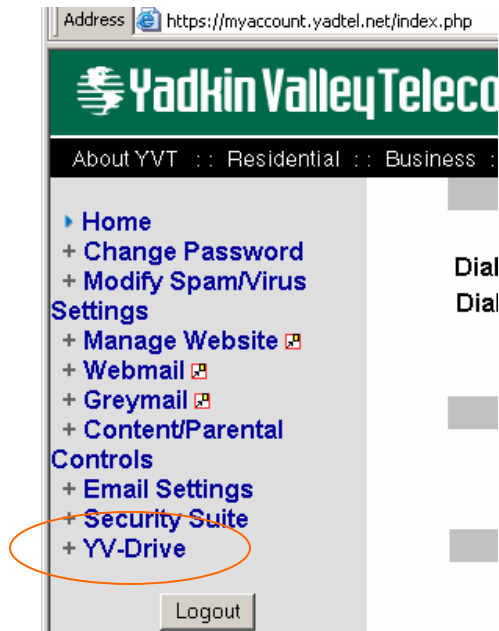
Address https://myaccount.yadtel.net/index.php

Yadkin Valley Teleco

About YVT :: Residential :: Business :

Home
+ Change Password
+ Modify Spam/Virus Settings
+ Manage Website
+ Webmail
+ Greymail
+ Content/Parental Controls
+ Email Settings
+ Security Suite
+ YV-Drive

Logout

Dial
Dial